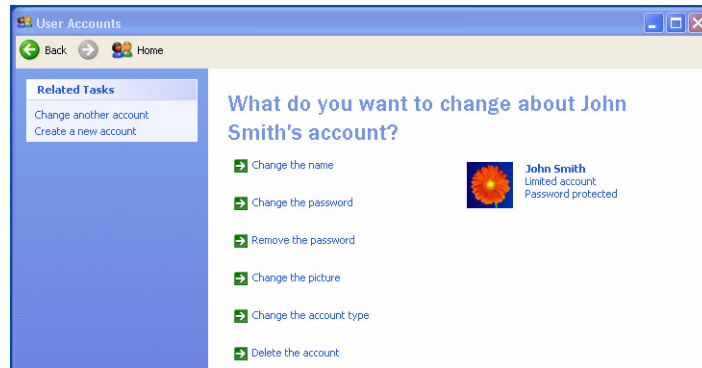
User Accounts

Back Home

Related Tasks

Change another account
Create a new account

What do you want to change about John Smith's account?

Change the name

Change the password

Remove the password

Change the picture

Change the account type

Delete the account

John Smith
Limited account
Password protected